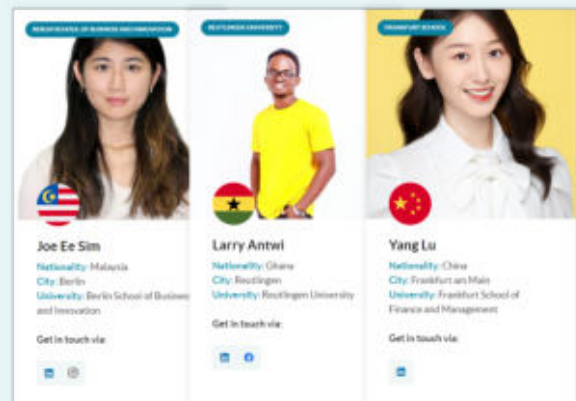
BERLIN SCHOOL OF BUSINESS AND INNOVATION

Joe Ee Sim

Nationality: Malaysia
City: Berlin
University: Berlin School of Busines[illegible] and Innovation

Get in touch via:

REUTLINGEN UNIVERSITY

Larry Antwi

Nationality: Ghana
City: Reutlingen
University: Reutlingen University

Get in touch via:

FRANKFURT SCHOOL

Yang Lu

Nationality: China
City: Frankfurt am Main
University: Frankfurt School of Finance and Management

Get in touch via: